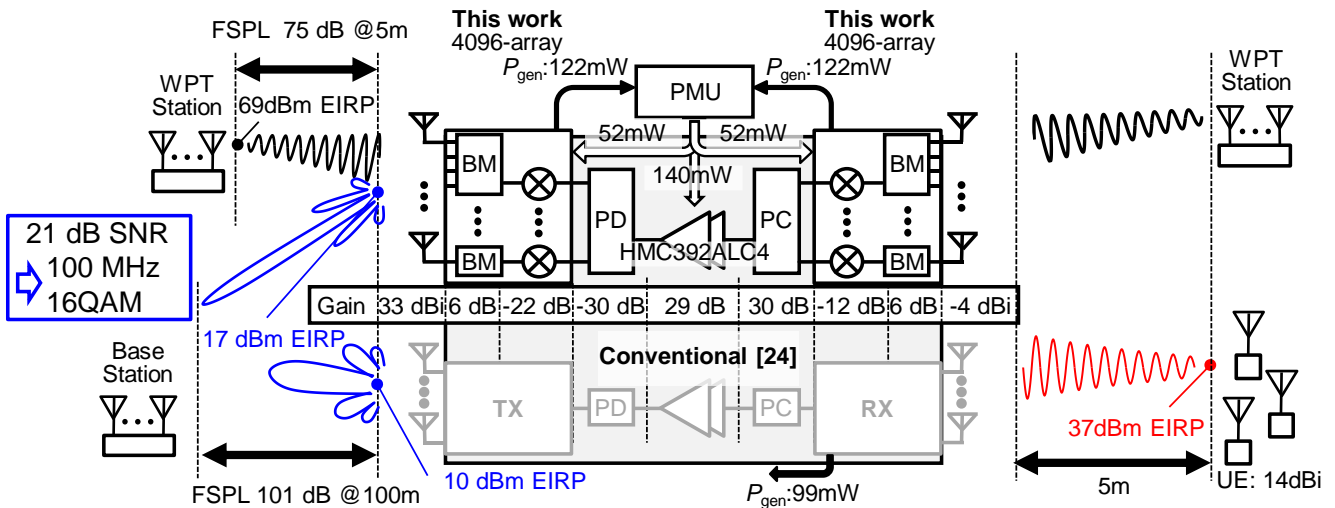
FSPL 75 dB @5m

This work
4096-array
$P_{\text{gen}}$:122mW

This work
4096-array
$P_{\text{gen}}$:122mW

WPT Station

69dBm EIRP

PMU

52mW 52mW

140mW

BM BM

PD PC

HMC392ALC4

BM BM

WPT Station

21 dB SNR
100 MHz
16QAM

| Gain | 33 dBi | 6 dB | -22 dB | -30 dB | 29 dB | 30 dB | -12 dB | 6 dB | -4 dBi |
|---|---|---|---|---|---|---|---|---|---|

17 dBm EIRP

Base Station

Conventional [24]

TX PD PC RX

37dBm EIRP

10 dBm EIRP

FSPL 101 dB @100m

$P_{\text{gen}}$:99mW

5m

UE: 14dBi